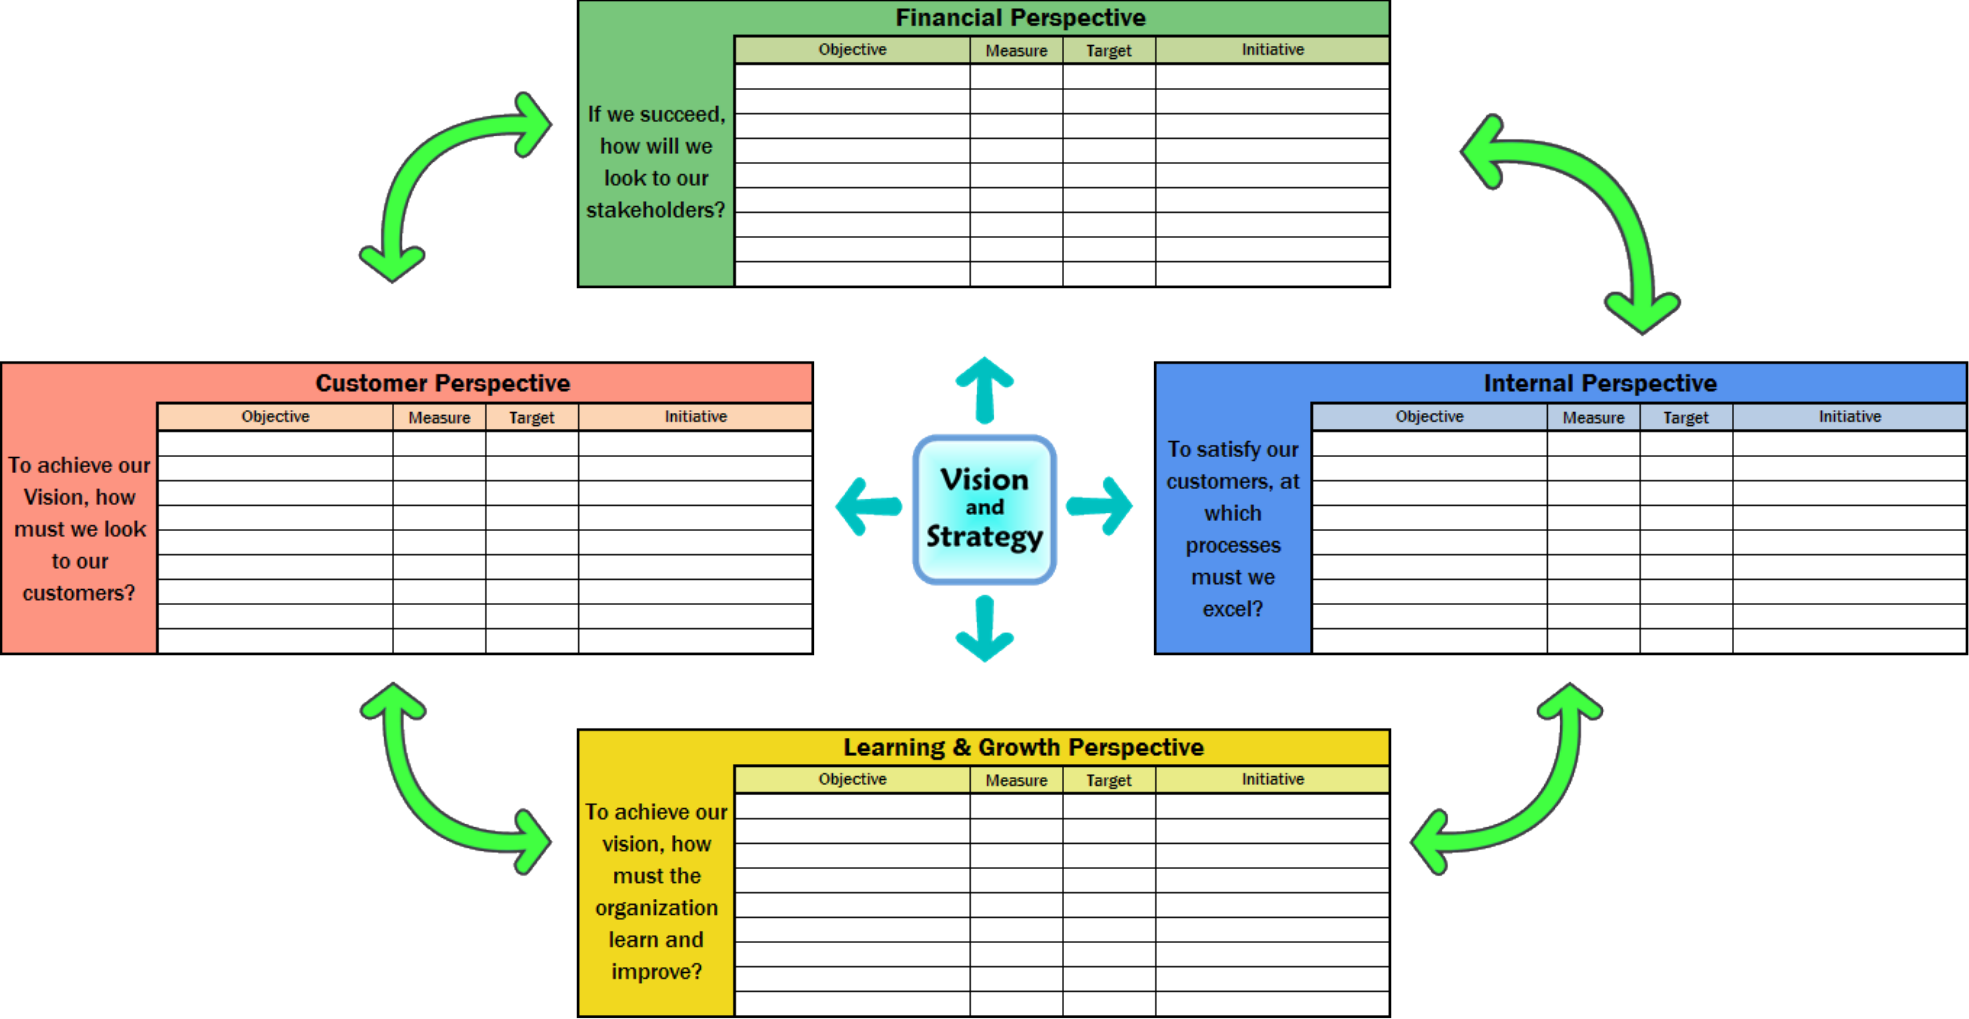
Financial Perspective

If we succeed, how will we look to our stakeholders?

| Objective | Measure | Target | Initiative |
|---|---|---|---|
| | | | |
| | | | |
| | | | |
| | | | |
| | | | |
| | | | |
| | | | |
| | | | |
| | | | |

Customer Perspective

To achieve our Vision, how must we look to our customers?

| Objective | Measure | Target | Initiative |
|---|---|---|---|
| | | | |
| | | | |
| | | | |
| | | | |
| | | | |
| | | | |
| | | | |
| | | | |
| | | | |

Vision and Strategy

Internal Perspective

To satisfy our customers, at which processes must we excel?

| Objective | Measure | Target | Initiative |
|---|---|---|---|
| | | | |
| | | | |
| | | | |
| | | | |
| | | | |
| | | | |
| | | | |
| | | | |
| | | | |

Learning & Growth Perspective

To achieve our vision, how must the organization learn and improve?

| Objective | Measure | Target | Initiative |
|---|---|---|---|
| | | | |
| | | | |
| | | | |
| | | | |
| | | | |
| | | | |
| | | | |
| | | | |
| | | | |